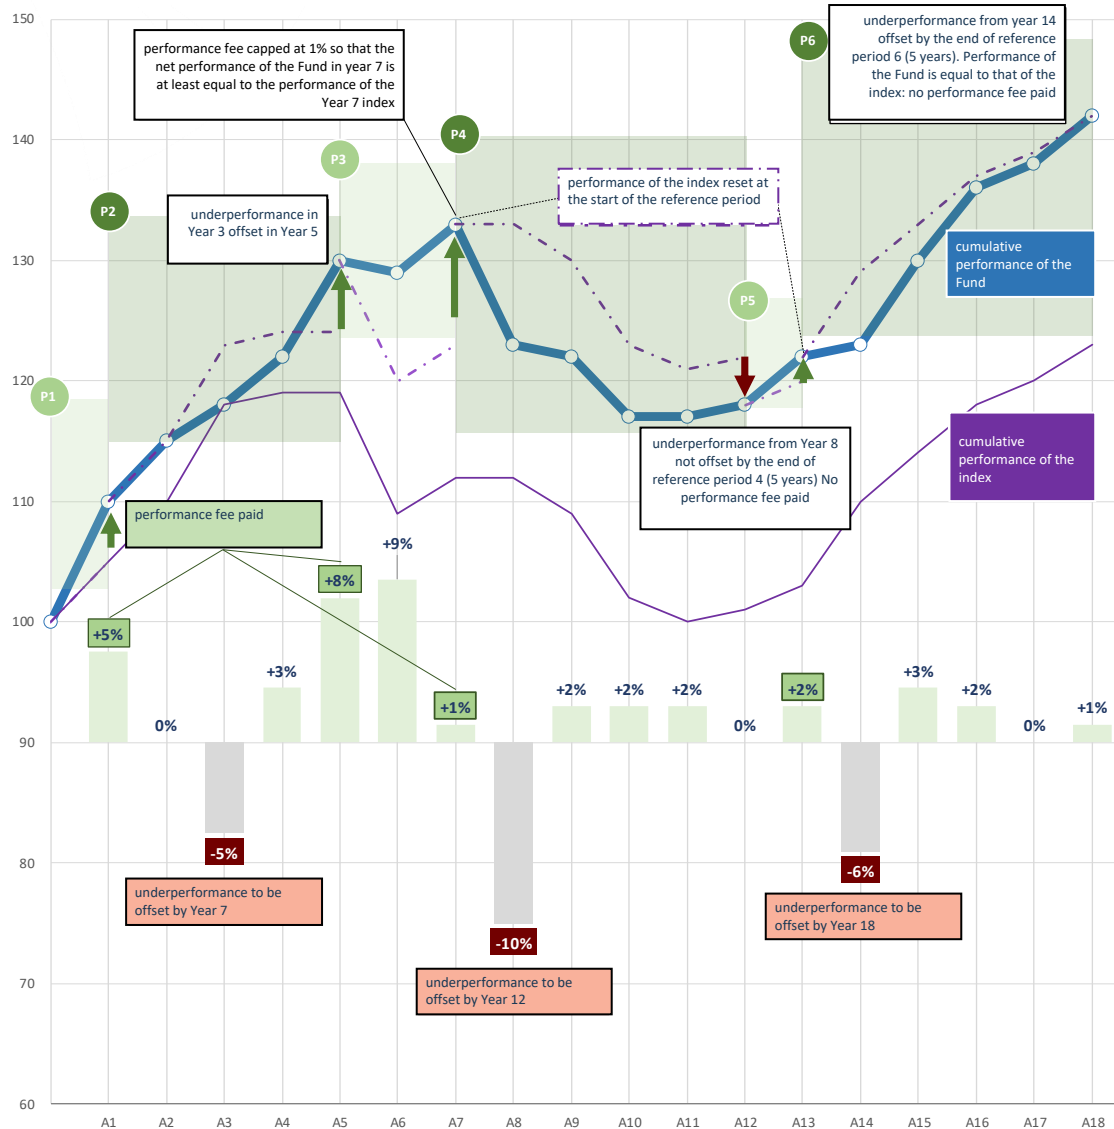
150

140

130

120

110

100

90

80

70

60

performance fee capped at 1% so that the net performance of the Fund in year 7 is at least equal to the performance of the Year 7 index

underperformance from year 14 offset by the end of reference period 6 (5 years). Performance of the Fund is equal to that of the index: no performance fee paid

P6

P4

P3

P2

underperformance in Year 3 offset in Year 5

performance of the index reset at the start of the reference period

cumulative performance of the Fund

P5

P1

underperformance from Year 8 not offset by the end of reference period 4 (5 years) No performance fee paid

cumulative performance of the index

performance fee paid

+9%

+8%

+5%

+3%

+1%

+2%

+2%

+2%

0%

+2%

+3%

+2%

0%

+1%

0%

-5%

-10%

-6%

underperformance to be offset by Year 7

underperformance to be offset by Year 18

underperformance to be offset by Year 12

A1 A2 A3 A4 A5 A6 A7 A8 A9 A10 A11 A12 A13 A14 A15 A16 A17 A18